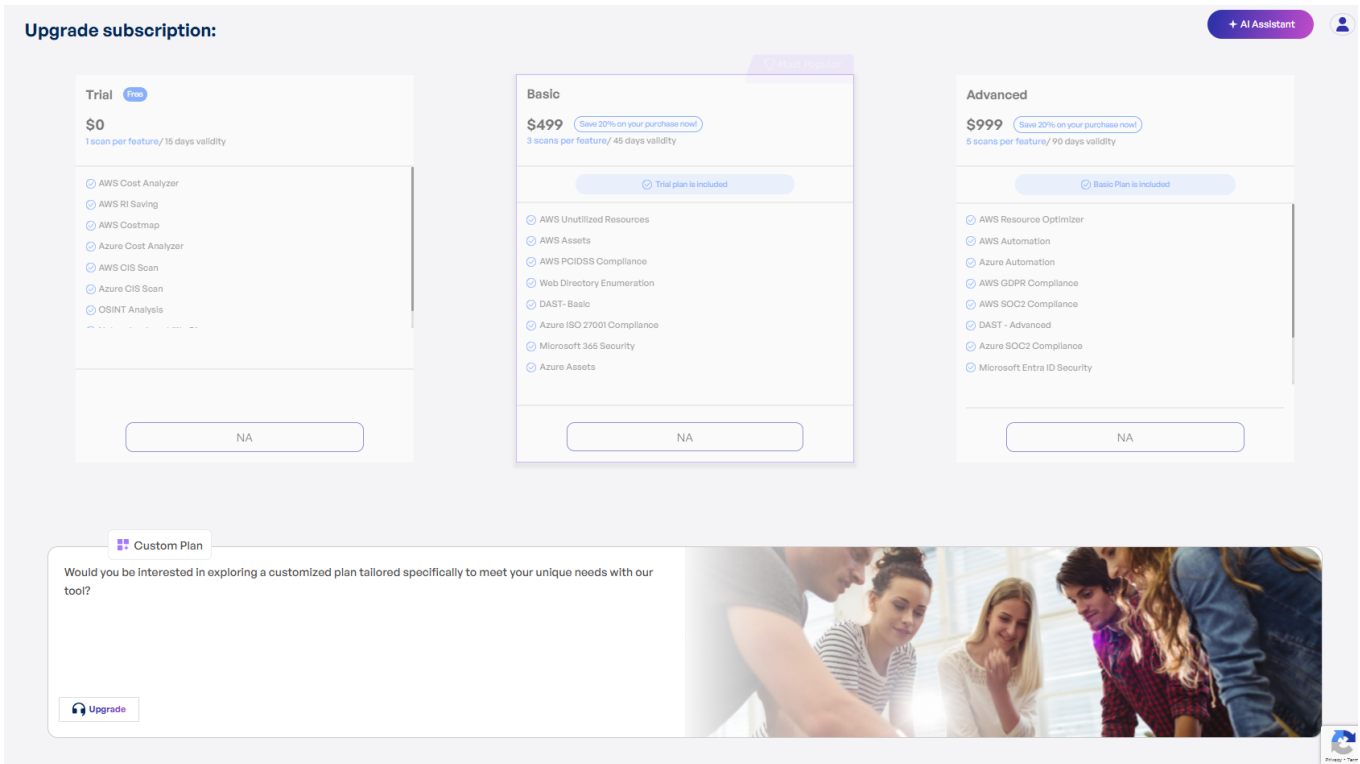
Upgrade subscription:

+ AI Assistant

Trial Free

$0

1 scan per feature/ 15 days validity

AWS Cost Analyzer
AWS RI Saving
AWS Costmap
Azure Cost Analyzer
AWS CIS Scan
Azure CIS Scan
OSINT Analysis
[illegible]

NA

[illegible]

Basic

$499 Save 20% on your purchase now!

3 scans per feature/ 45 days validity

Trial plan is included

AWS Unutilized Resources
AWS Assets
AWS PCIDSS Compliance
Web Directory Enumeration
DAST- Basic
Azure ISO 27001 Compliance
Microsoft 365 Security
Azure Assets

NA

Advanced

$999 Save 20% on your purchase now!

5 scans per feature/ 90 days validity

Basic Plan is included

AWS Resource Optimizer
AWS Automation
Azure Automation
AWS GDPR Compliance
AWS SOC2 Compliance
DAST - Advanced
Azure SOC2 Compliance
Microsoft Entra ID Security

NA

Custom Plan

Would you be interested in exploring a customized plan tailored specifically to meet your unique needs with our tool?

Upgrade

Privacy - Term